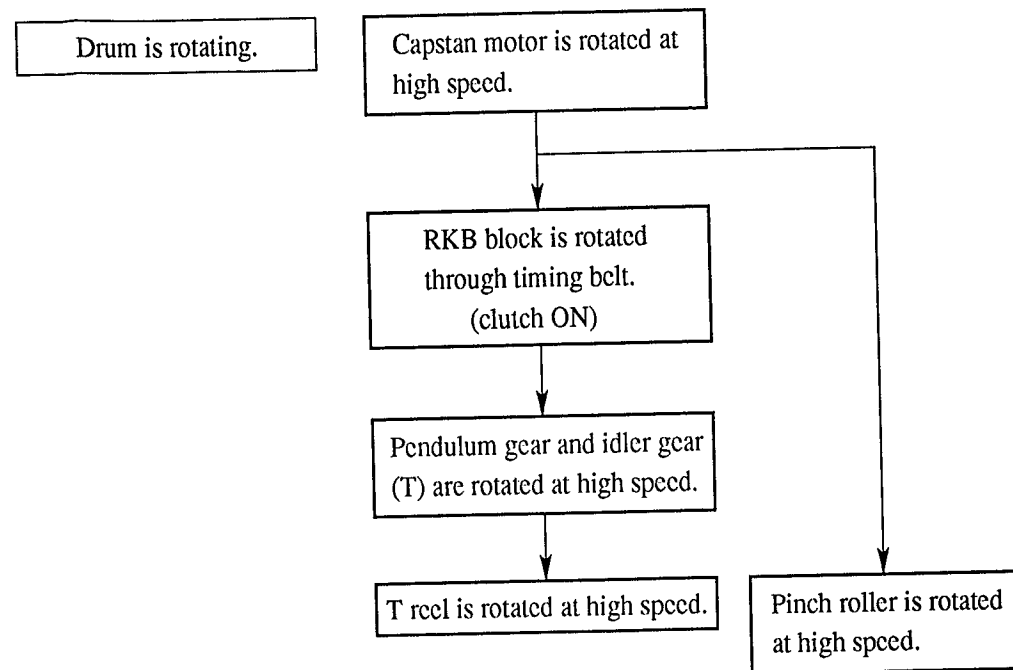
Drum is rotating.

Capstan motor is rotated at high speed.

RKB block is rotated through timing belt. (clutch ON)

Pendulum gear and idler gear (T) are rotated at high speed.

T reel is rotated at high speed.

Pinch roller is rotated at high speed.